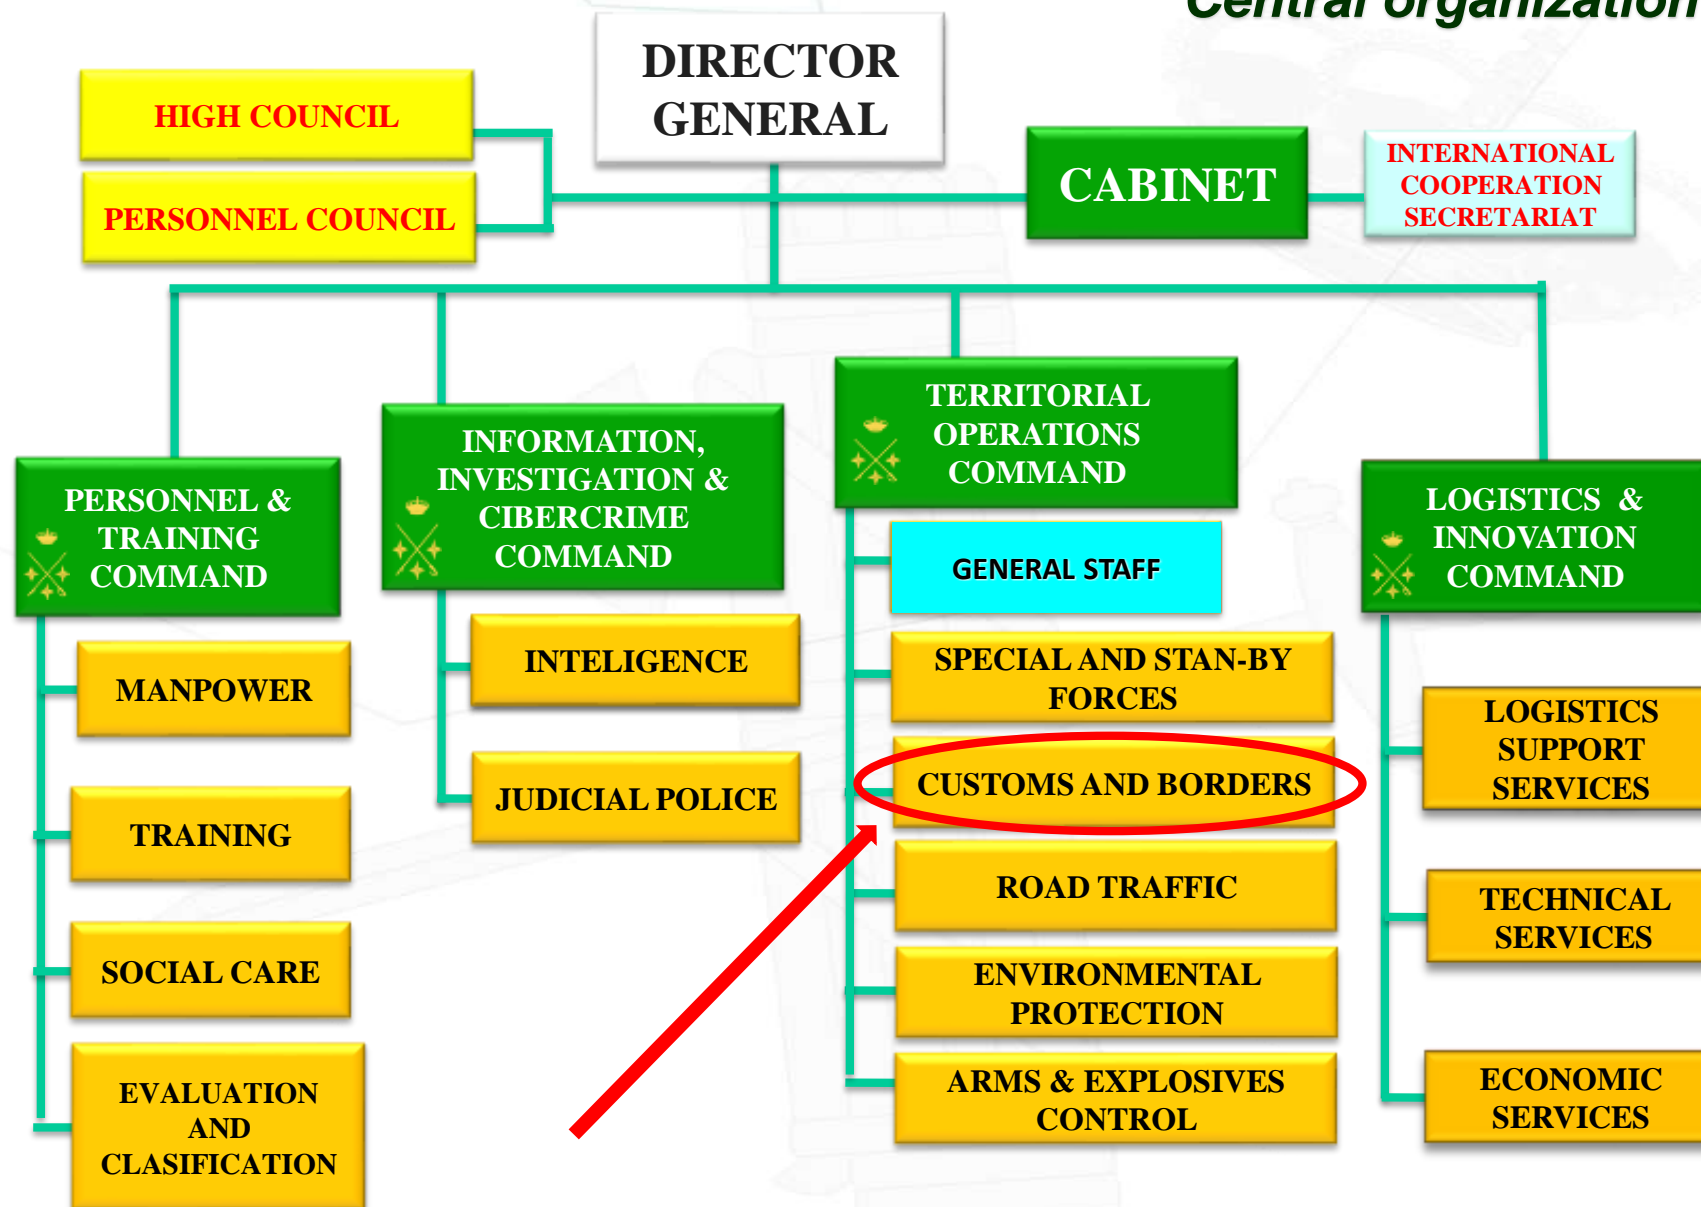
Central organization

DIRECTOR GENERAL

HIGH COUNCIL

PERSONNEL COUNCIL

CABINET

INTERNATIONAL COOPERATION SECRETARIAT

PERSONNEL & TRAINING COMMAND

MANPOWER

TRAINING

SOCIAL CARE

EVALUATION AND CLASIFICATION

INFORMATION, INVESTIGATION & CIBERCRIME COMMAND

INTELIGENCE

JUDICIAL POLICE

TERRITORIAL OPERATIONS COMMAND

GENERAL STAFF

SPECIAL AND STAN-BY FORCES

CUSTOMS AND BORDERS

ROAD TRAFFIC

ENVIRONMENTAL PROTECTION

ARMS & EXPLOSIVES CONTROL

LOGISTICS & INNOVATION COMMAND

LOGISTICS SUPPORT SERVICES

TECHNICAL SERVICES

ECONOMIC SERVICES